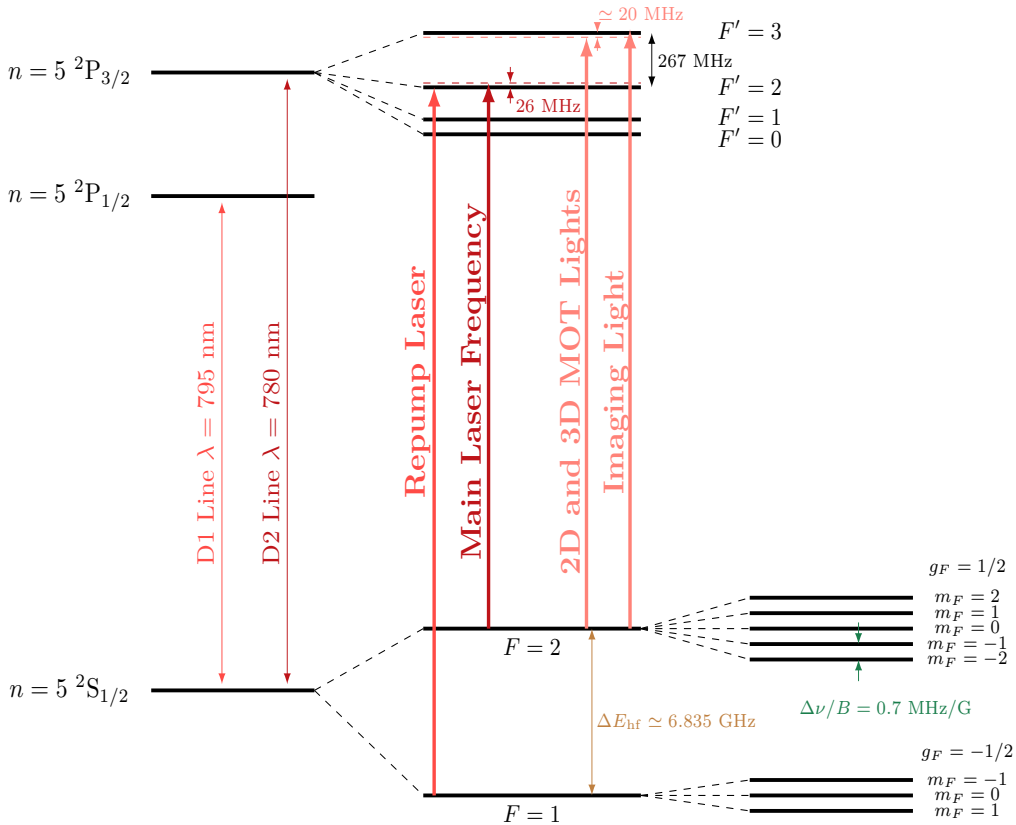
$\simeq 20$ MHz

$F' = 3$

$n = 5\ ^2\mathrm{P}_{3/2}$

267 MHz

$F' = 2$

26 MHz

$F' = 1$

$F' = 0$

$n = 5\ ^2\mathrm{P}_{1/2}$

D1 Line $\lambda = 795$ nm

D2 Line $\lambda = 780$ nm

Repump Laser

Main Laser Frequency

2D and 3D MOT Lights

Imaging Light

$g_F = 1/2$

$m_F = 2$

$m_F = 1$

$m_F = 0$

$m_F = -1$

$m_F = -2$

$F = 2$

$n = 5\ ^2\mathrm{S}_{1/2}$

$\Delta E_{\mathrm{hf}} \simeq 6.835$ GHz

$\Delta\nu/B = 0.7$ MHz/G

$g_F = -1/2$

$m_F = -1$

$m_F = 0$

$m_F = 1$

$F = 1$